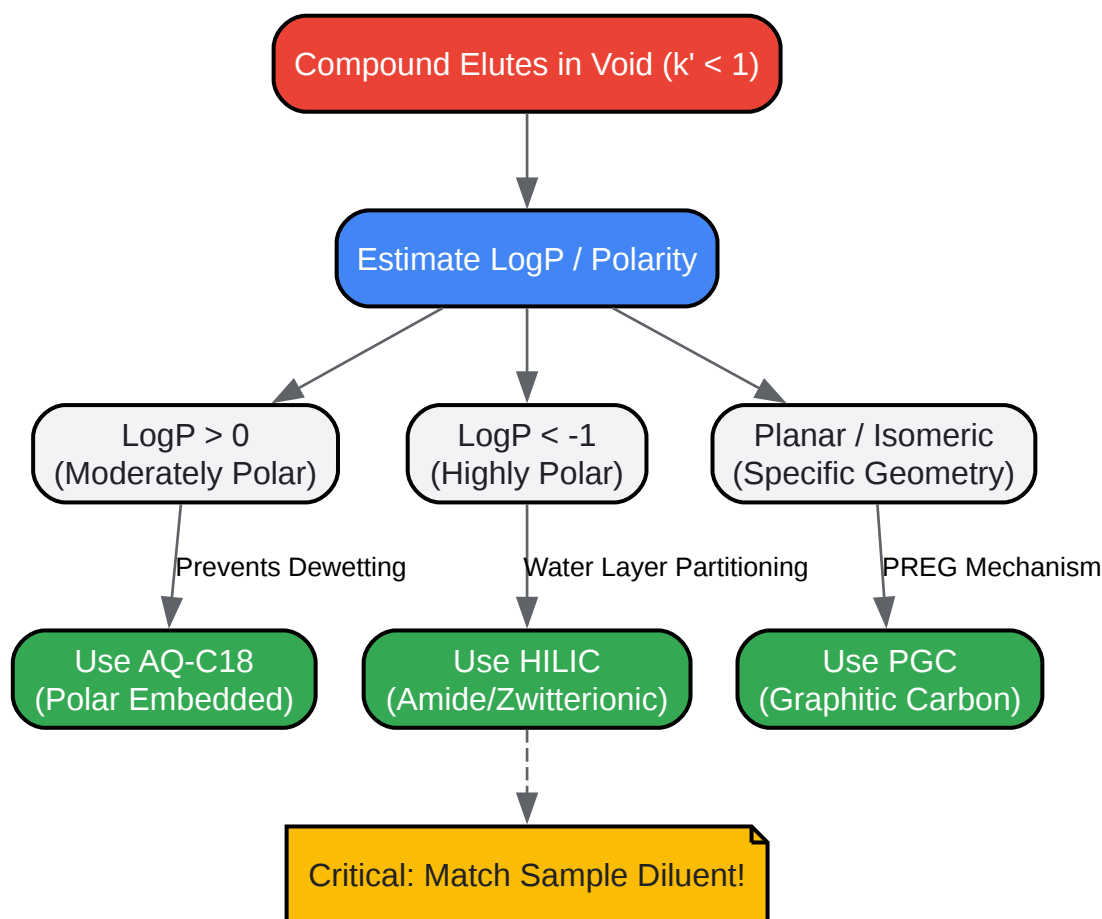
Compound Elutes in Void (k' < 1)

Estimate LogP / Polarity

LogP > 0
(Moderately Polar)

LogP < -1
(Highly Polar)

Planar / Isomeric
(Specific Geometry)

Prevents Dewetting

Water Layer Partitioning

PREG Mechanism

Use AQ-C18
(Polar Embedded)

Use HILIC
(Amide/Zwitterionic)

Use PGC
(Graphitic Carbon)

Critical: Match Sample Diluent!